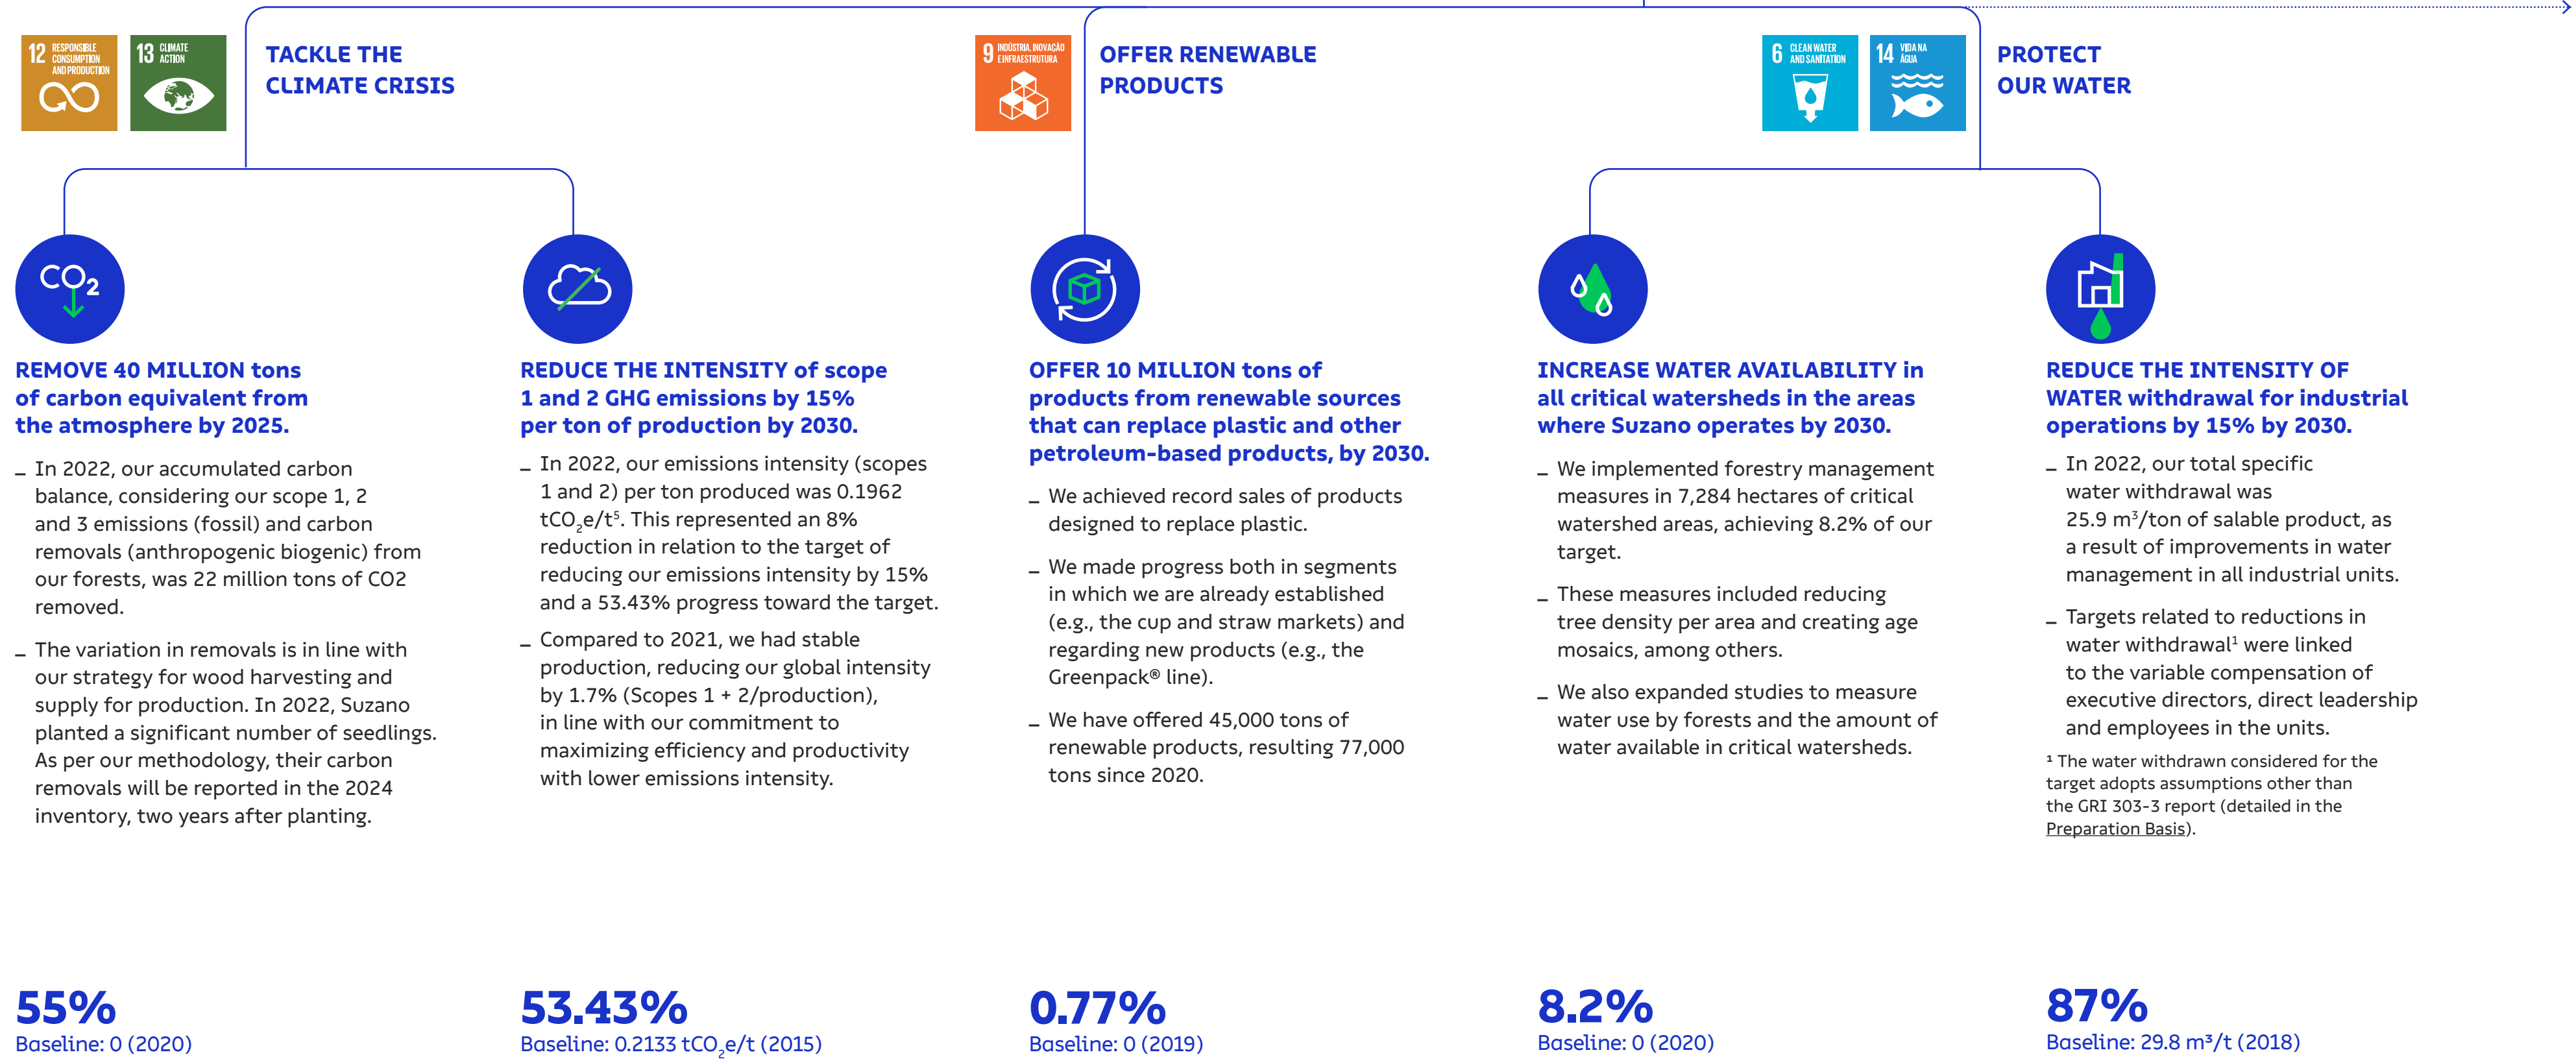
12 RESPONSIBLE CONSUMPTION AND PRODUCTION

13 CLIMATE ACTION

TACKLE THE CLIMATE CRISIS

9 INDÚSTRIA, INOVAÇÃO E INFRAESTRUTURA

OFFER RENEWABLE PRODUCTS

6 CLEAN WATER AND SANITATION

14 VIDA NA ÁGUA

PROTECT OUR WATER

$CO_2$

REMOVE 40 MILLION tons of carbon equivalent from the atmosphere by 2025.

_ In 2022, our accumulated carbon balance, considering our scope 1, 2 and 3 emissions (fossil) and carbon removals (anthropogenic biogenic) from our forests, was 22 million tons of CO2 removed.

_ The variation in removals is in line with our strategy for wood harvesting and supply for production. In 2022, Suzano planted a significant number of seedlings. As per our methodology, their carbon removals will be reported in the 2024 inventory, two years after planting.

55%
Baseline: 0 (2020)

REDUCE THE INTENSITY of scope 1 and 2 GHG emissions by 15% per ton of production by 2030.

_ In 2022, our emissions intensity (scopes 1 and 2) per ton produced was 0.1962 $tCO_2e/t^5$. This represented an 8% reduction in relation to the target of reducing our emissions intensity by 15% and a 53.43% progress toward the target.

_ Compared to 2021, we had stable production, reducing our global intensity by 1.7% (Scopes 1 + 2/production), in line with our commitment to maximizing efficiency and productivity with lower emissions intensity.

53.43%
Baseline: 0.2133 $tCO_2e/t$ (2015)

OFFER 10 MILLION tons of products from renewable sources that can replace plastic and other petroleum-based products, by 2030.

_ We achieved record sales of products designed to replace plastic.

_ We made progress both in segments in which we are already established (e.g., the cup and straw markets) and regarding new products (e.g., the Greenpack® line).

_ We have offered 45,000 tons of renewable products, resulting 77,000 tons since 2020.

0.77%
Baseline: 0 (2019)

INCREASE WATER AVAILABILITY in all critical watersheds in the areas where Suzano operates by 2030.

_ We implemented forestry management measures in 7,284 hectares of critical watershed areas, achieving 8.2% of our target.

_ These measures included reducing tree density per area and creating age mosaics, among others.

_ We also expanded studies to measure water use by forests and the amount of water available in critical watersheds.

8.2%
Baseline: 0 (2020)

REDUCE THE INTENSITY OF WATER withdrawal for industrial operations by 15% by 2030.

_ In 2022, our total specific water withdrawal was 25.9 $m^3$/ton of salable product, as a result of improvements in water management in all industrial units.

_ Targets related to reductions in water withdrawal¹ were linked to the variable compensation of executive directors, direct leadership and employees in the units.

¹ The water withdrawn considered for the target adopts assumptions other than the GRI 303-3 report (detailed in the Preparation Basis).

87%
Baseline: 29.8 $m^3/t$ (2018)